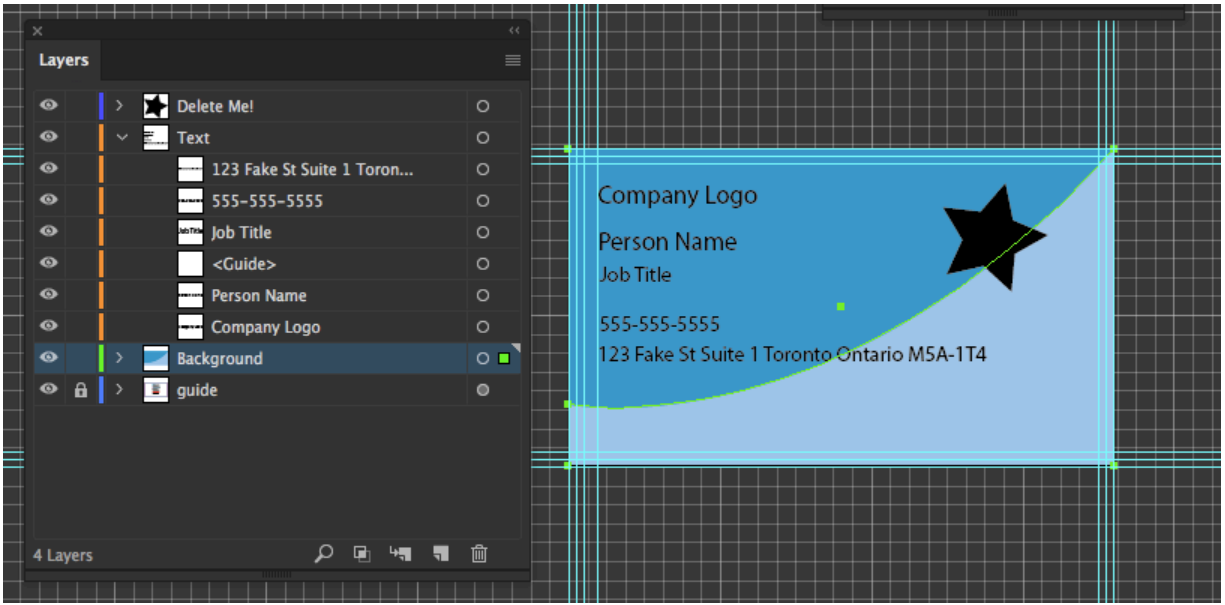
Layers

Delete Me!

Text

123 Fake St Suite 1 Toron...

555-555-5555

Job Title

<Guide>

Person Name

Company Logo

Background

guide

4 Layers

Company Logo

Person Name

Job Title

555-555-5555

123 Fake St Suite 1 Toronto Ontario M5A-1T4